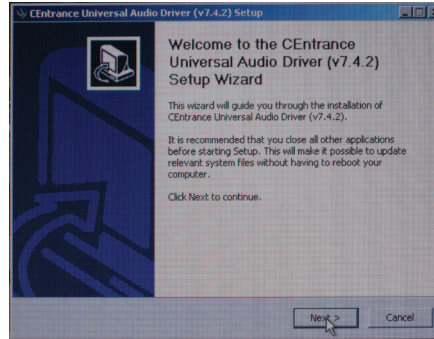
CEntrance Universal Audio Driver (v7.4.2) Setup

Welcome to the CEntrance Universal Audio Driver (v7.4.2) Setup Wizard

This wizard will guide you through the installation of CEntrance Universal Audio Driver (v7.4.2).

It is recommended that you close all other applications before starting Setup. This will make it possible to update relevant system files without having to reboot your computer.

Click Next to continue.

Next >

Cancel